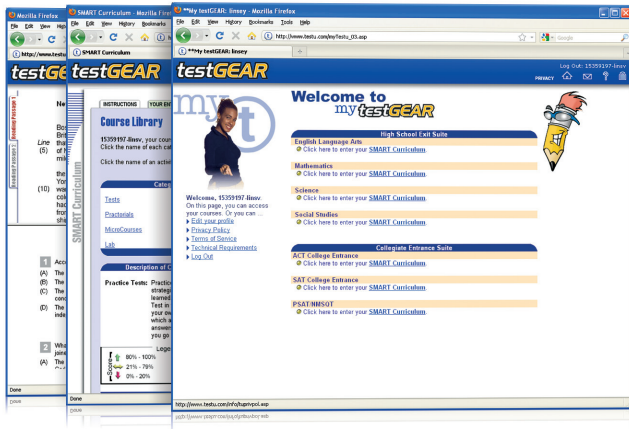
Mozilla Firefox
File Edit View History Bookmarks
http://www.testu.

testGE

Reading Passage 1
Reading Passage 2

Ne

Bo
Bri
sm
of
mi

Line
(5)

Th
Yo
wa
co
ha
the
fro
sh

(10)

1 Acc
(A) The
(B) The
(C) The
con
(D) The
ind

2 Wh
join
(A) The

Done

SMART Curriculum - Mozilla Firefox
File Edit View History Bookmarks
SMART Curriculum

testGEAR

SMART Curriculum

INSTRUCTIONS YOUR EN

Course Library

15359197-linsv, your c
Click the name of each c

Click the name of an acti

Categ

Tests

Practorials

MicroCourses

Lab

Description of C

Practice Tests: Practic
strateg
learned
Test in
your ov
which a
answer
you go

Legen

Score
80% - 100%
21% - 79%
0% - 20%

Done

**My testGEAR: linsey - Mozilla Firefox
File Edit View History Bookmarks Tools Help
http://www.testu.com/mytestu_03.asp
Google
**My testGEAR: linsey

testGEAR

Log Out: 15359197-linsv
PRIVACY

my t

Welcome to
my testGEAR

Welcome, 15359197-linsv.
On this page, you can access your courses. Or you can ...
Edit your profile
Privacy Policy
Terms of Service
Technical Requirements
Log Out

High School Exit Suite
English Language Arts
Click here to enter your SMART Curriculum.
Mathematics
Click here to enter your SMART Curriculum.
Science
Click here to enter your SMART Curriculum.
Social Studies
Click here to enter your SMART Curriculum.

Collegiate Entrance Suite
ACT College Entrance
Click here to enter your SMART Curriculum.
SAT College Entrance
Click here to enter your SMART Curriculum.
PSAT/NMSQT
Click here to enter your SMART Curriculum.

http://www.testu.com/info/tupriypol.asp